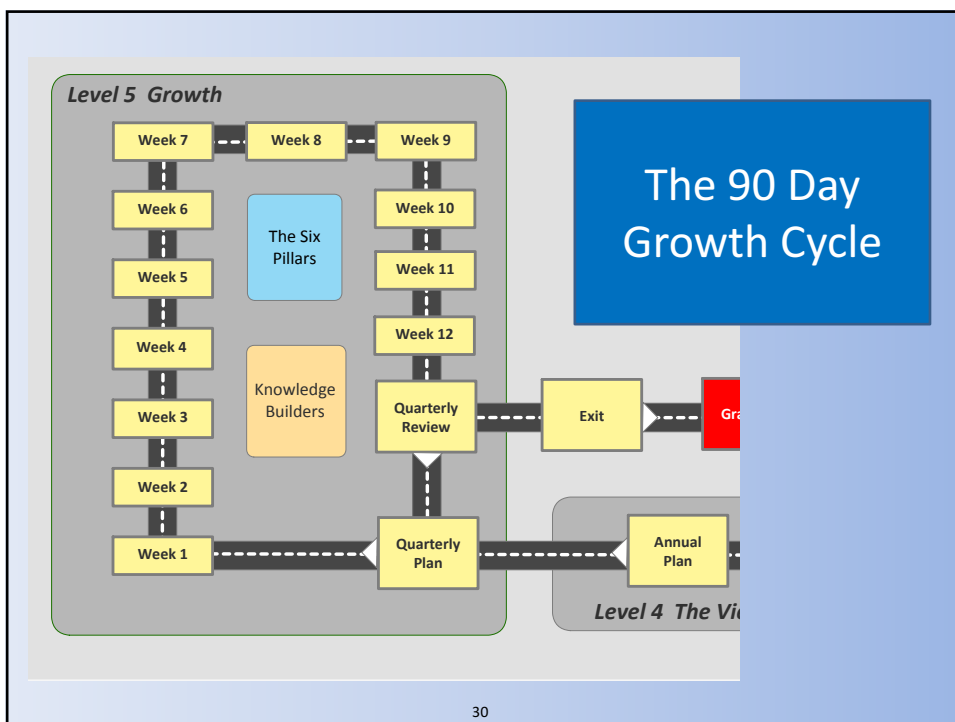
Level 5 Growth

Week 7
Week 8
Week 9
Week 6
Week 10
Week 11
Week 5
Week 12
Week 4
Week 3
Week 2
Week 1

The Six Pillars

Knowledge Builders

Quarterly Review

Exit

Gr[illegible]

Quarterly Plan

Annual Plan

Level 4 The Vi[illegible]

The 90 Day Growth Cycle

30